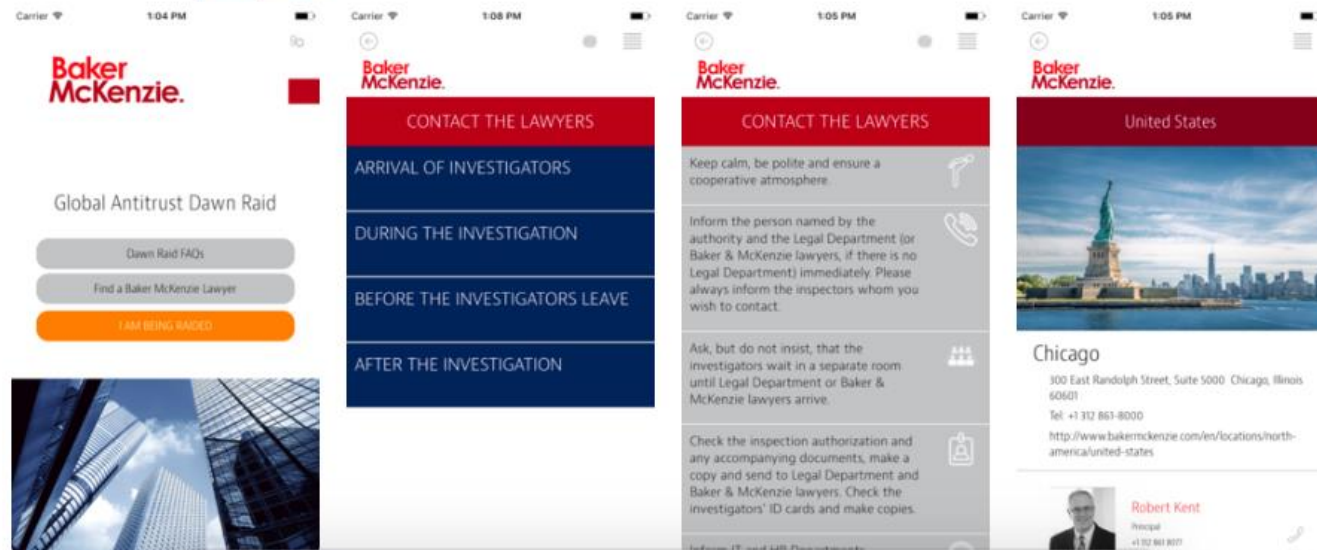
Carrier 1:04 PM

Baker McKenzie.

Global Antitrust Dawn Raid

Dawn Raid FAQs

Find a Baker McKenzie Lawyer

I AM BEING RAIDED

Carrier 1:08 PM

Baker McKenzie.

CONTACT THE LAWYERS

ARRIVAL OF INVESTIGATORS

DURING THE INVESTIGATION

BEFORE THE INVESTIGATORS LEAVE

AFTER THE INVESTIGATION

Carrier 1:05 PM

Baker McKenzie.

CONTACT THE LAWYERS

Keep calm, be polite and ensure a cooperative atmosphere.

Inform the person named by the authority and the Legal Department (or Baker & McKenzie lawyers, if there is no Legal Department) immediately. Please always inform the inspectors whom you wish to contact.

Ask, but do not insist, that the investigators wait in a separate room until Legal Department or Baker & McKenzie lawyers arrive.

Check the inspection authorization and any accompanying documents, make a copy and send to Legal Department and Baker & McKenzie lawyers. Check the investigators' ID cards and make copies.

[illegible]

Carrier 1:05 PM

Baker McKenzie.

United States

Chicago

300 East Randolph Street, Suite 5000 Chicago, Illinois 60601

Tel: +1 312 861-8000

http://www.bakermckenzie.com/en/locations/north-america/united-states

Robert Kent

Principal

+1 312 861 8077